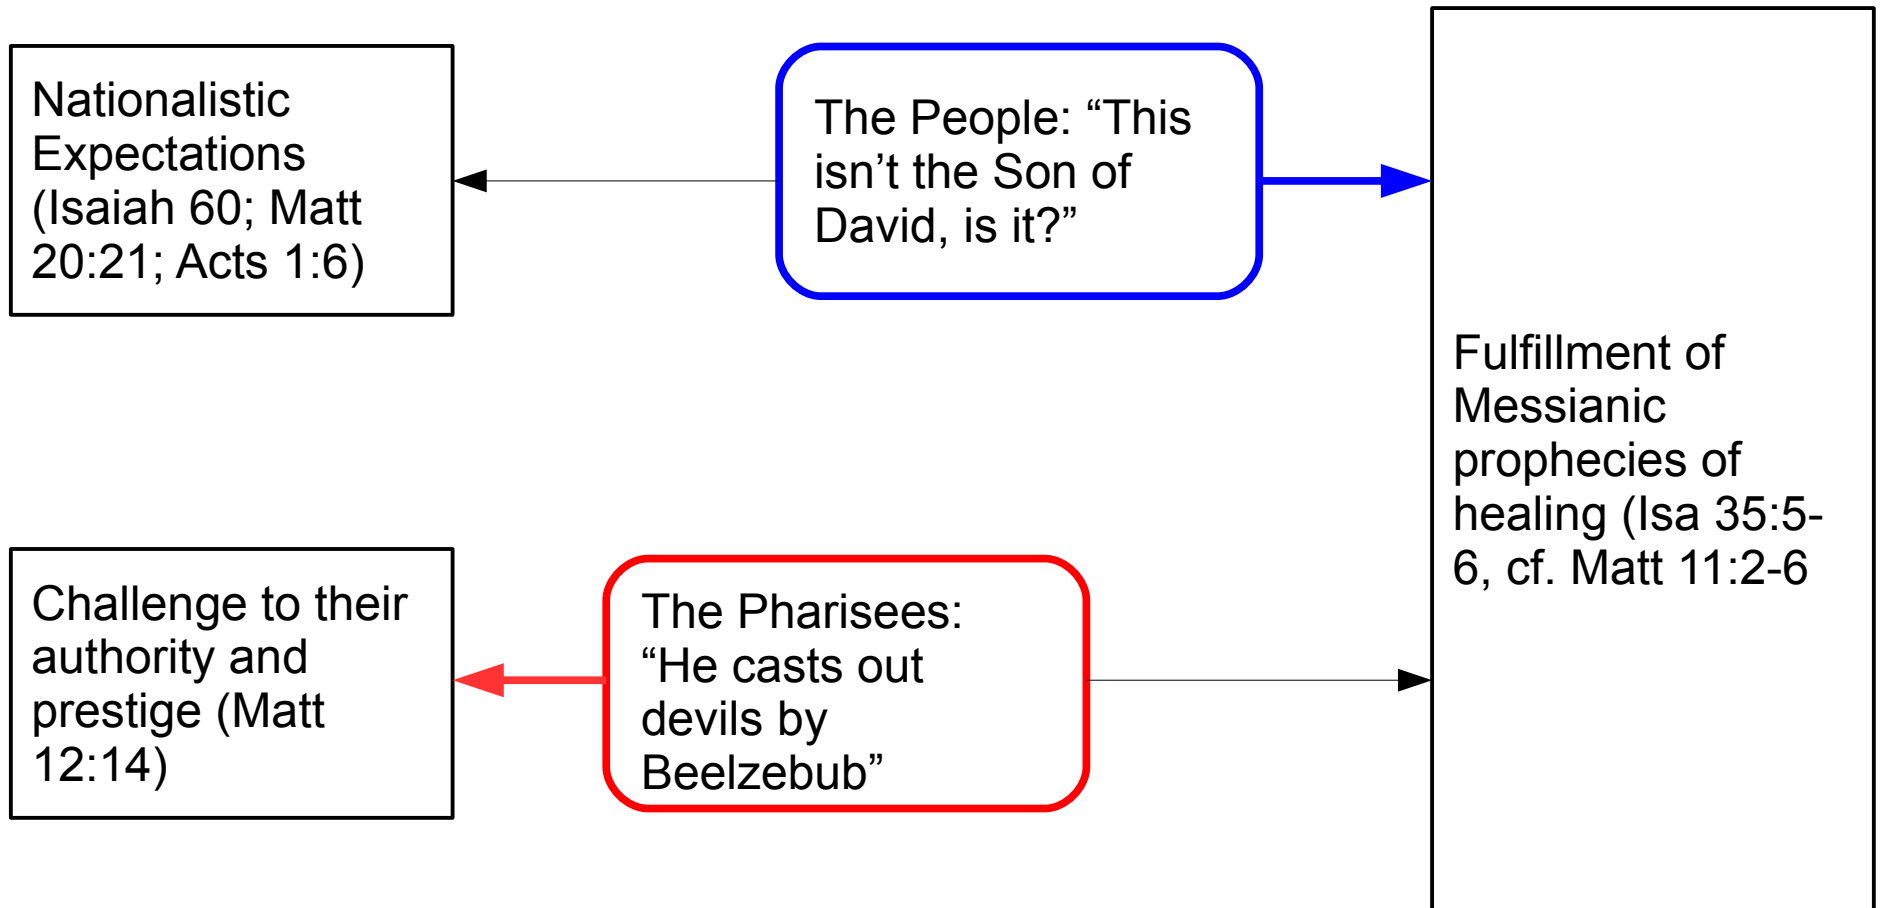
Nationalistic Expectations (Isaiah 60; Matt 20:21; Acts 1:6)

The People: “This isn’t the Son of David, is it?”

Fulfillment of Messianic prophecies of healing (Isa 35:5-6, cf. Matt 11:2-6

Challenge to their authority and prestige (Matt 12:14)

The Pharisees: “He casts out devils by Beelzebub”